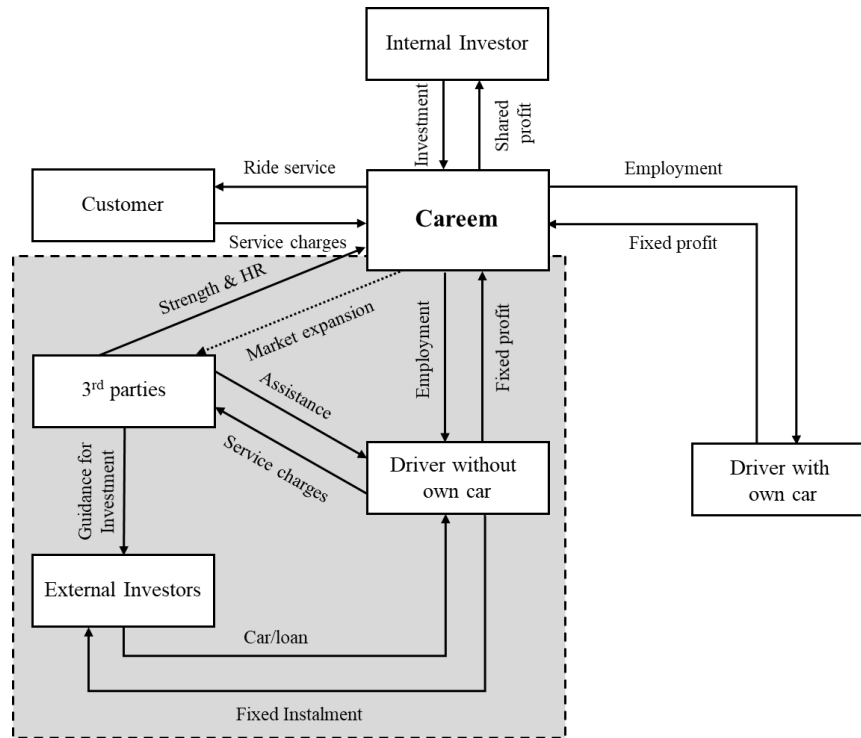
Internal Investor

Investment

Shared profit

Ride service

Customer

Careem

Employment

Fixed profit

Service charges

Strength & HR

Market expansion

Employment

Fixed profit

3$^{rd}$ parties

Assistance

Service charges

Guidance for Investment

Driver without own car

Driver with own car

External Investors

Car/loan

Fixed Instalment